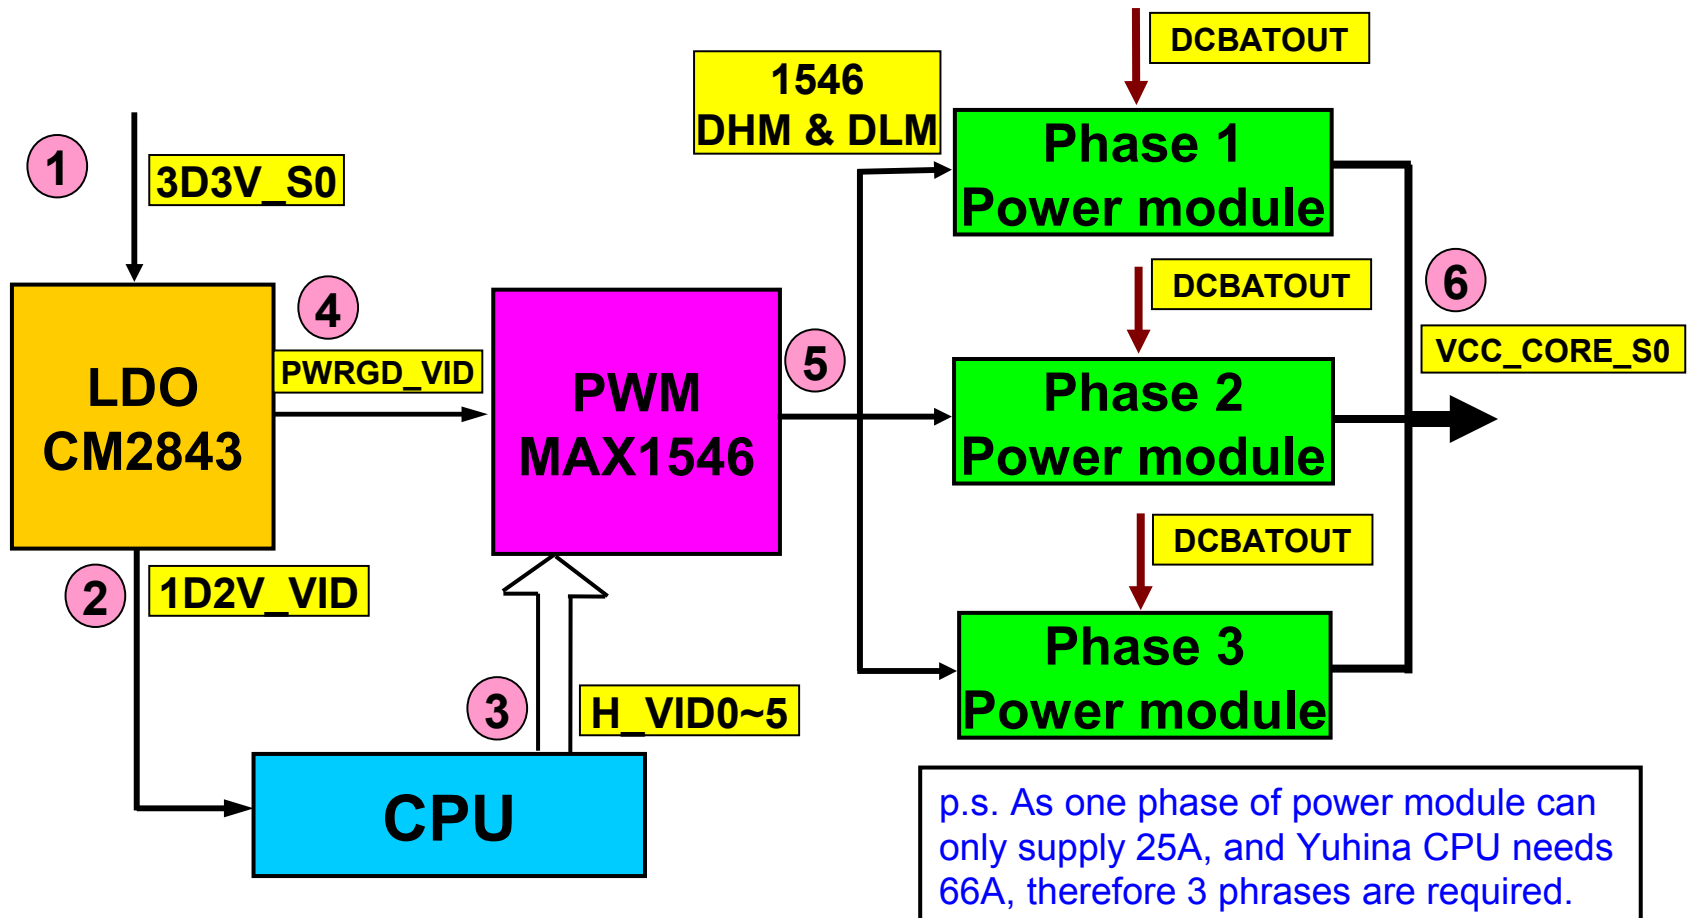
DCBATOUT

1546
DHM & DLM

Phase 1
Power module

1

3D3V_S0

DCBATOUT

6

4

LDO
CM2843

PWRGD_VID

PWM
MAX1546

5

VCC_CORE_S0

Phase 2
Power module

DCBATOUT

2

1D2V_VID

Phase 3
Power module

3

H_VID0~5

CPU

p.s. As one phase of power module can only supply 25A, and Yuhina CPU needs 66A, therefore 3 phrases are required.